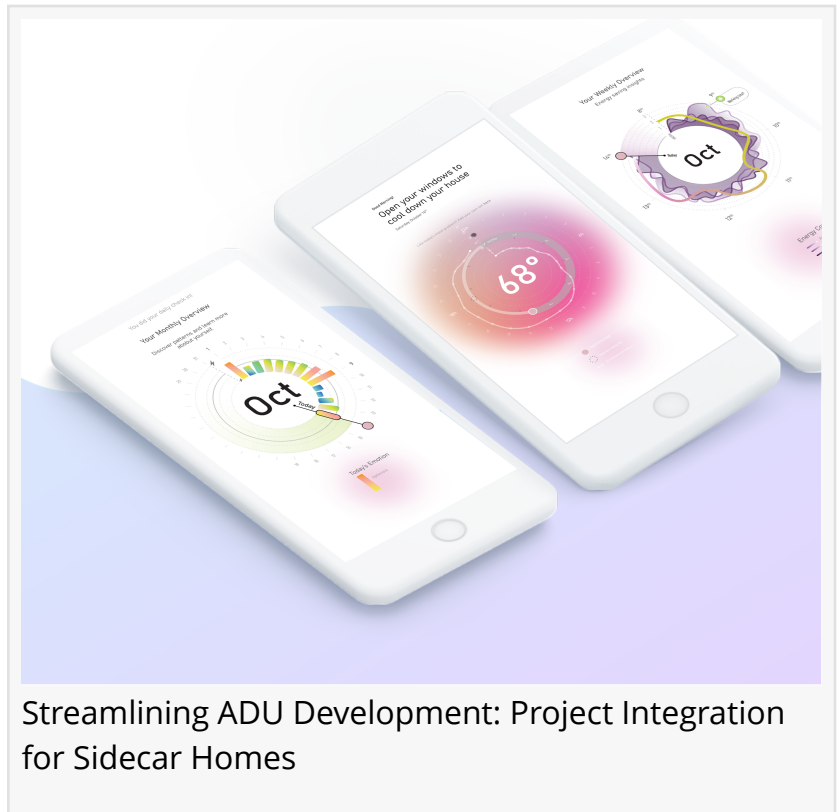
You did your daily check-in

Your Monthly Overview

Discover patterns and learn more about yourself

Oct

Today

Today's Emotion

Good Morning

Open your windows to cool down your house

68°

Your Weekly Overview

Energy saving insights

Oct

Today

Energy C